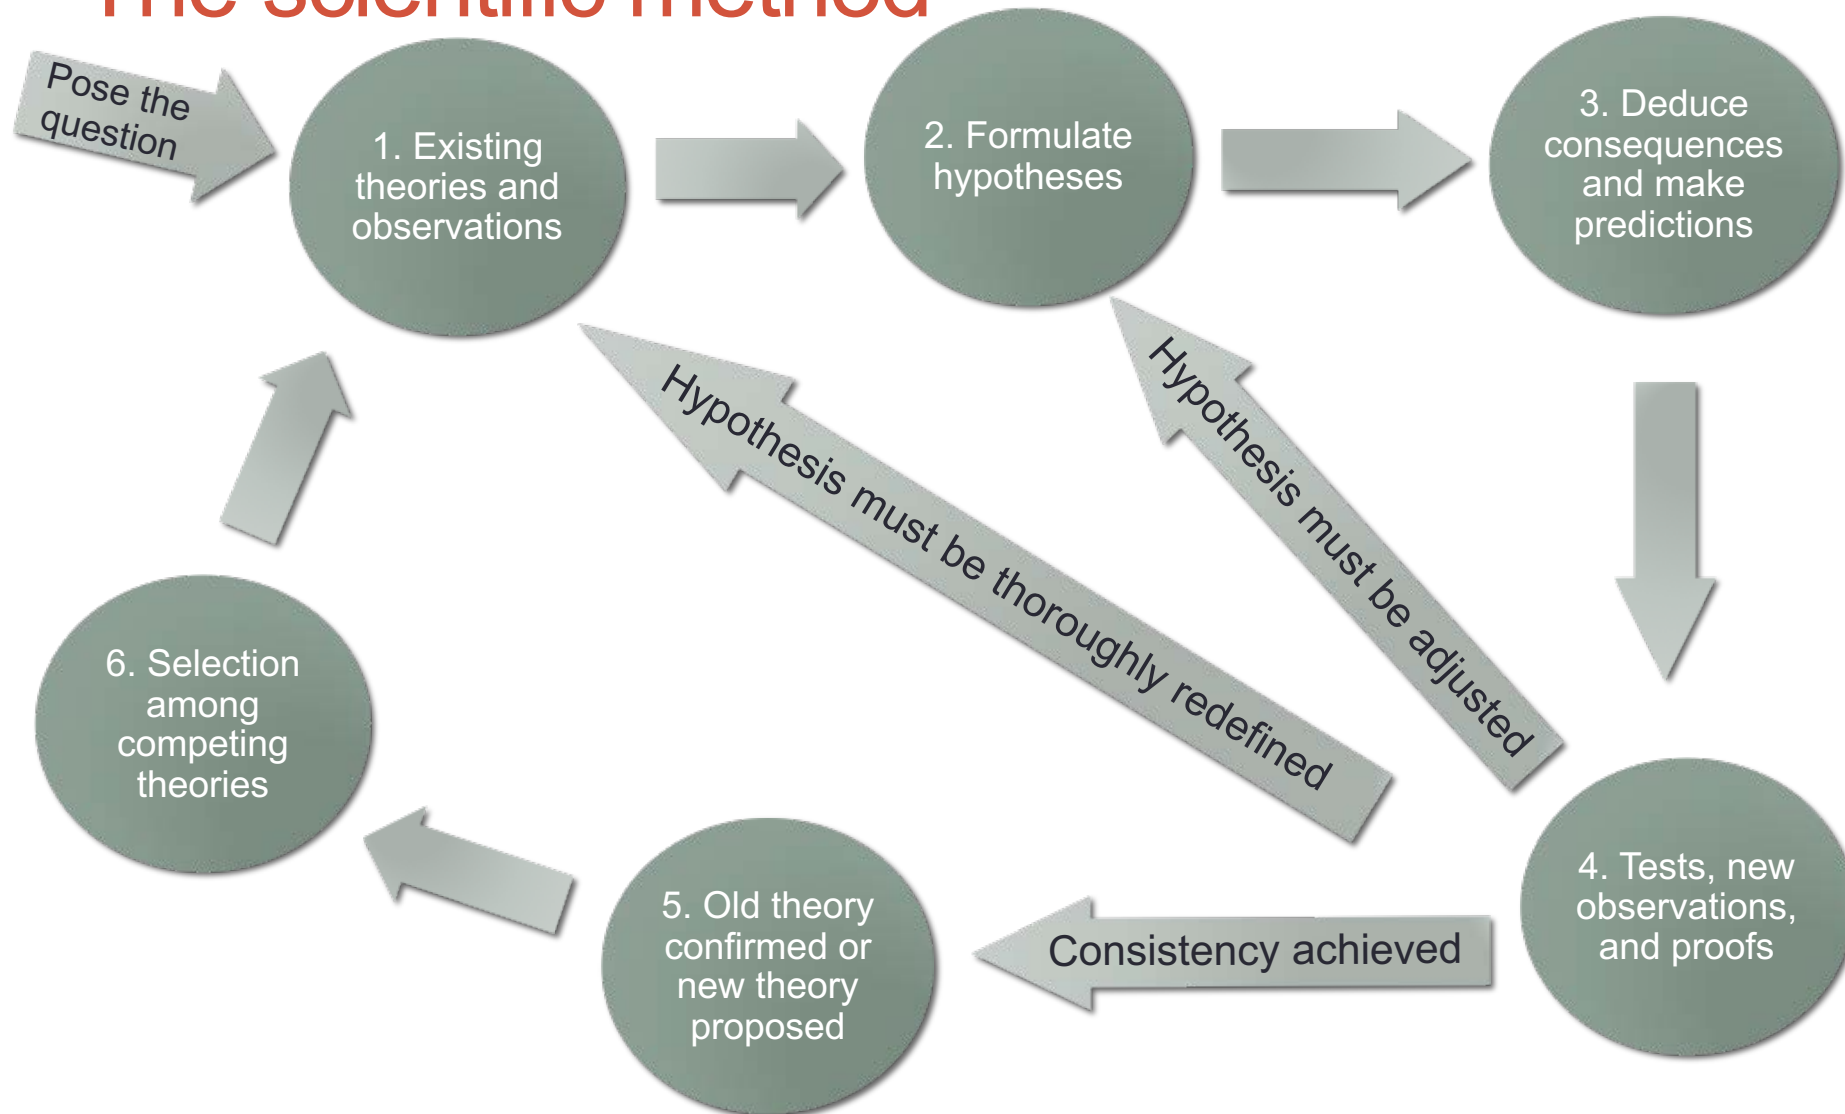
The scientific method

Pose the question

1. Existing theories and observations

2. Formulate hypotheses

3. Deduce consequences and make predictions

Hypothesis must be thoroughly redefined

Hypothesis must be adjusted

4. Tests, new observations, and proofs

Consistency achieved

5. Old theory confirmed or new theory proposed

6. Selection among competing theories